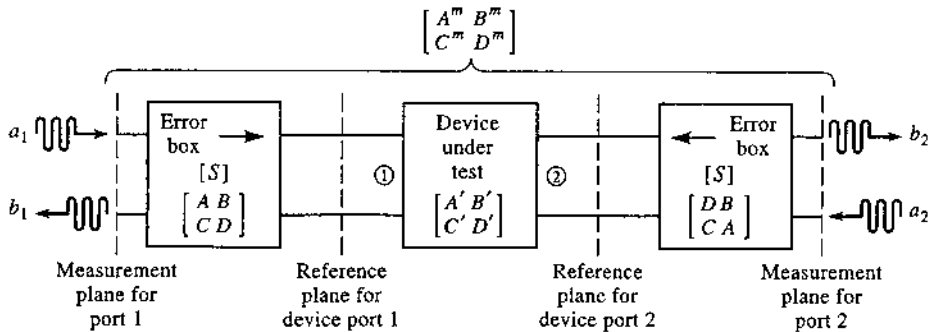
$\begin{bmatrix} A^m & B^m \\ C^m & D^m \end{bmatrix}$

$a_1$

$b_1$

Error box

$[S]$

$\begin{bmatrix} A & B \\ C & D \end{bmatrix}$

①

Device under test

$\begin{bmatrix} A' & B' \\ C' & D' \end{bmatrix}$

②

Error box

$[S]$

$\begin{bmatrix} D & B \\ C & A \end{bmatrix}$

$b_2$

$a_2$

Measurement plane for port 1

Reference plane for device port 1

Reference plane for device port 2

Measurement plane for port 2